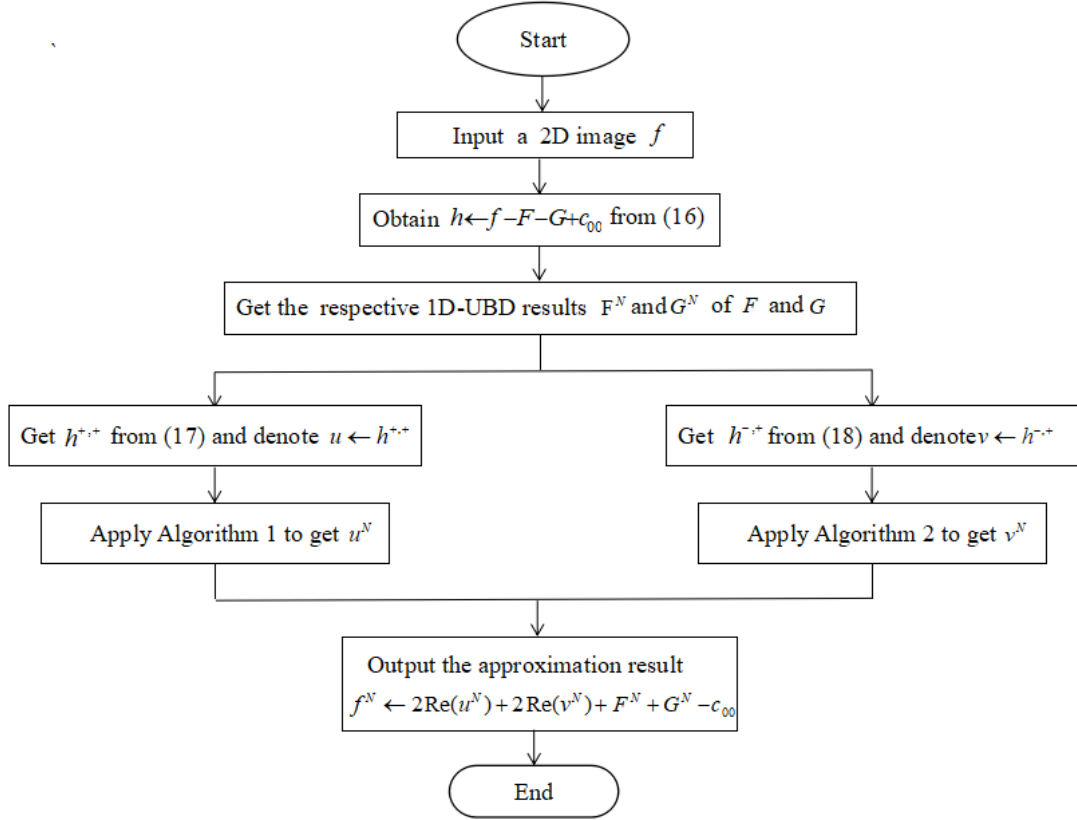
Start

Input a 2D image $f$

Obtain $h \leftarrow f - F - G + c_{00}$ from (16)

Get the respective 1D-UBD results $F^N$ and $G^N$ of $F$ and $G$

Get $h^{+,+}$ from (17) and denote $u \leftarrow h^{+,+}$

Get $h^{-,+}$ from (18) and denote $v \leftarrow h^{-,+}$

Apply Algorithm 1 to get $u^N$

Apply Algorithm 2 to get $v^N$

Output the approximation result $f^N \leftarrow 2\mathrm{Re}(u^N) + 2\mathrm{Re}(v^N) + F^N + G^N - c_{00}$

End